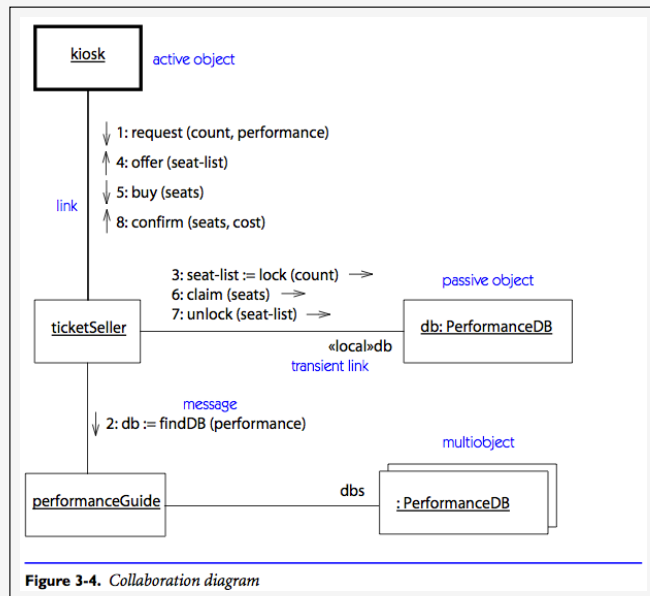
kiosk

active object

1: request (count, performance)
4: offer (seat-list)
5: buy (seats)
8: confirm (seats, cost)

link

3: seat-list := lock (count)
6: claim (seats)
7: unlock (seat-list)

passive object

ticketSeller

db: PerformanceDB

«local»db
transient link

message
2: db := findDB (performance)

multiobject

performanceGuide

dbs

: PerformanceDB

**Figure 3-4.** *Collaboration diagram*